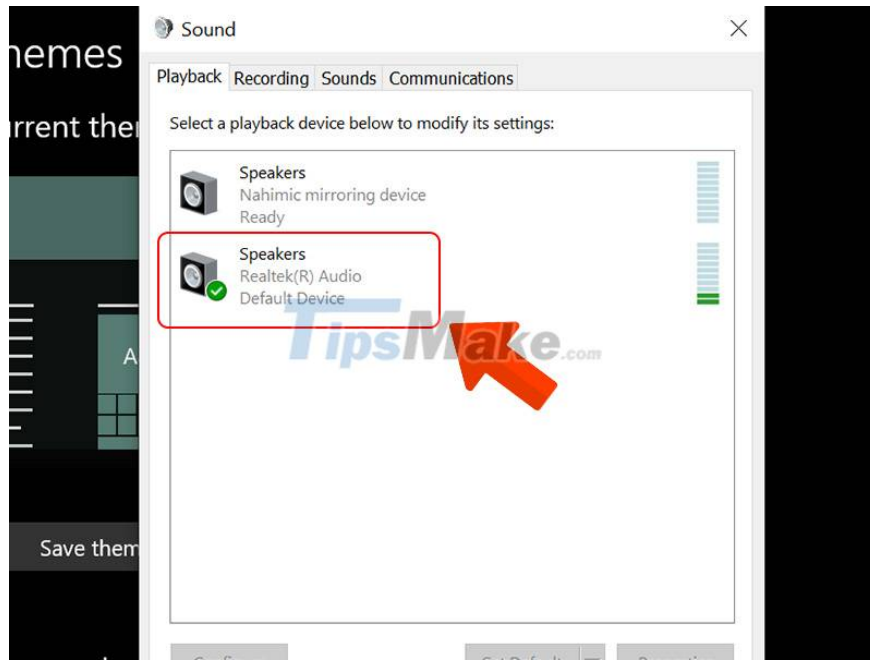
hemes

rrent ther

A

Save them

Sound

Playback Recording Sounds Communications

Select a playback device below to modify its settings:

Speakers
Nahimic mirroring device
Ready

Speakers
Realtek(R) Audio
Default Device

TipsMake.com

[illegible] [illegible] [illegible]